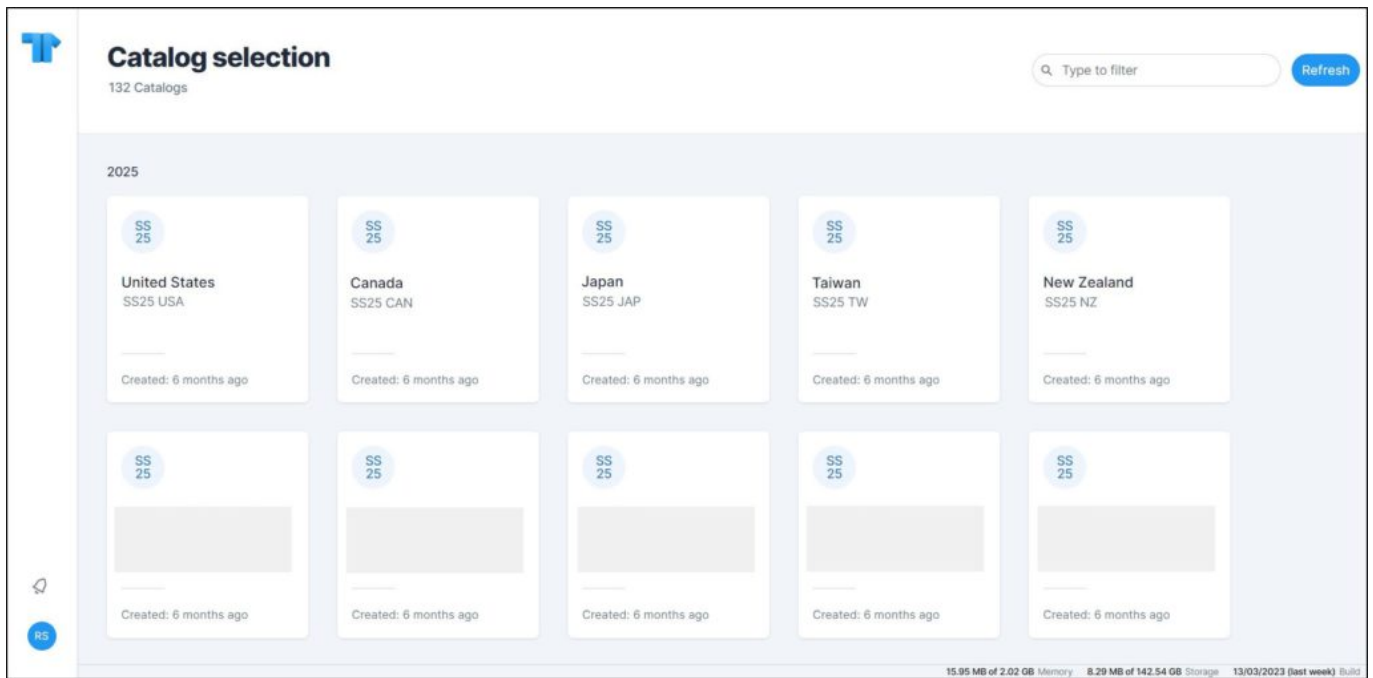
Catalog selection
132 Catalogs

Type to filter

Refresh

2025

SS 25
United States
SS25 USA
Created: 6 months ago

SS 25
Canada
SS25 CAN
Created: 6 months ago

SS 25
Japan
SS25 JAP
Created: 6 months ago

SS 25
Taiwan
SS25 TW
Created: 6 months ago

SS 25
New Zealand
SS25 NZ
Created: 6 months ago

SS 25
Created: 6 months ago

SS 25
Created: 6 months ago

SS 25
Created: 6 months ago

SS 25
Created: 6 months ago

SS 25
Created: 6 months ago

RS

15.95 MB of 2.02 GB Memory 8.29 MB of 142.54 GB Storage 13/03/2023 (last week) Build